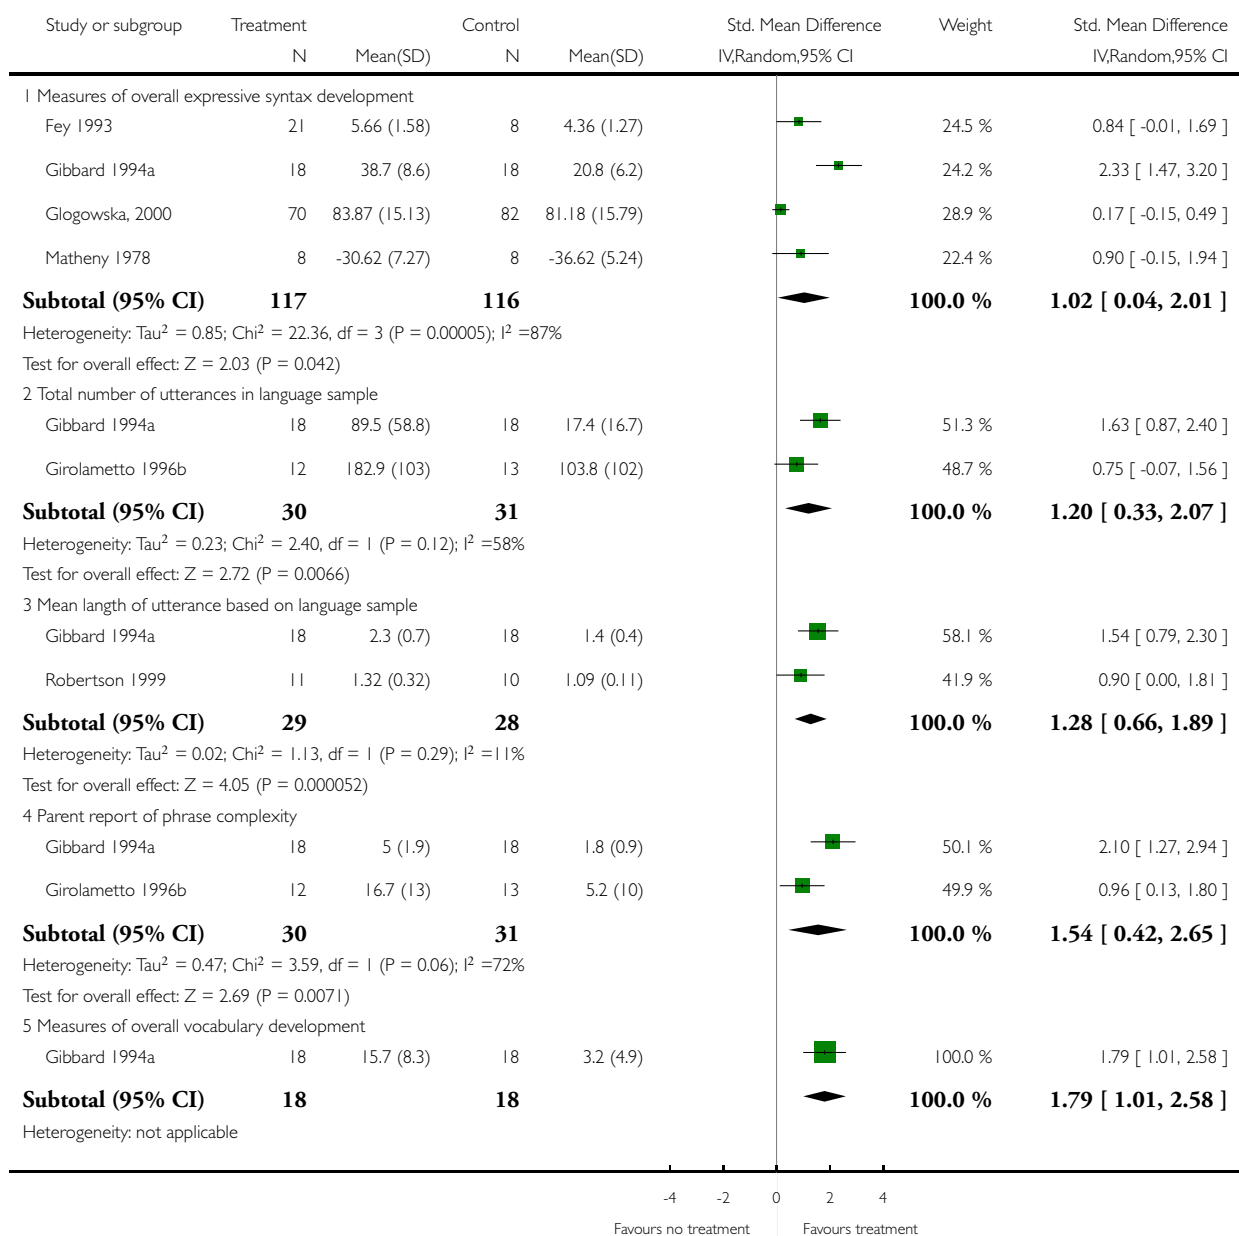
| Study or subgroup | Treatment N | Mean(SD) | Control N | Mean(SD) | Std. Mean Difference IV,Random,95% CI | Weight | Std. Mean Difference IV,Random,95% CI |
|---|---|---|---|---|---|---|---|
| 1 Measures of overall expressive syntax development | | | | | | | |
| Fey 1993 | 21 | 5.66 (1.58) | 8 | 4.36 (1.27) | | 24.5 % | 0.84 [ -0.01, 1.69 ] |
| Gibbard 1994a | 18 | 38.7 (8.6) | 18 | 20.8 (6.2) | | 24.2 % | 2.33 [ 1.47, 3.20 ] |
| Glogowska, 2000 | 70 | 83.87 (15.13) | 82 | 81.18 (15.79) | | 28.9 % | 0.17 [ -0.15, 0.49 ] |
| Matheny 1978 | 8 | -30.62 (7.27) | 8 | -36.62 (5.24) | | 22.4 % | 0.90 [ -0.15, 1.94 ] |
| **Subtotal (95% CI)** | **117** | | **116** | | | **100.0 %** | **1.02 [ 0.04, 2.01 ]** |

Heterogeneity: Tau$^2$ = 0.85; Chi$^2$ = 22.36, df = 3 (P = 0.00005); I$^2$ =87%
Test for overall effect: Z = 2.03 (P = 0.042)

| 2 Total number of utterances in language sample | | | | | | | |
|---|---|---|---|---|---|---|---|
| Gibbard 1994a | 18 | 89.5 (58.8) | 18 | 17.4 (16.7) | | 51.3 % | 1.63 [ 0.87, 2.40 ] |
| Girolametto 1996b | 12 | 182.9 (103) | 13 | 103.8 (102) | | 48.7 % | 0.75 [ -0.07, 1.56 ] |
| **Subtotal (95% CI)** | **30** | | **31** | | | **100.0 %** | **1.20 [ 0.33, 2.07 ]** |

Heterogeneity: Tau$^2$ = 0.23; Chi$^2$ = 2.40, df = 1 (P = 0.12); I$^2$ =58%
Test for overall effect: Z = 2.72 (P = 0.0066)

| 3 Mean length of utterance based on language sample | | | | | | | |
|---|---|---|---|---|---|---|---|
| Gibbard 1994a | 18 | 2.3 (0.7) | 18 | 1.4 (0.4) | | 58.1 % | 1.54 [ 0.79, 2.30 ] |
| Robertson 1999 | 11 | 1.32 (0.32) | 10 | 1.09 (0.11) | | 41.9 % | 0.90 [ 0.00, 1.81 ] |
| **Subtotal (95% CI)** | **29** | | **28** | | | **100.0 %** | **1.28 [ 0.66, 1.89 ]** |

Heterogeneity: Tau$^2$ = 0.02; Chi$^2$ = 1.13, df = 1 (P = 0.29); I$^2$ =11%
Test for overall effect: Z = 4.05 (P = 0.000052)

| 4 Parent report of phrase complexity | | | | | | | |
|---|---|---|---|---|---|---|---|
| Gibbard 1994a | 18 | 5 (1.9) | 18 | 1.8 (0.9) | | 50.1 % | 2.10 [ 1.27, 2.94 ] |
| Girolametto 1996b | 12 | 16.7 (13) | 13 | 5.2 (10) | | 49.9 % | 0.96 [ 0.13, 1.80 ] |
| **Subtotal (95% CI)** | **30** | | **31** | | | **100.0 %** | **1.54 [ 0.42, 2.65 ]** |

Heterogeneity: Tau$^2$ = 0.47; Chi$^2$ = 3.59, df = 1 (P = 0.06); I$^2$ =72%
Test for overall effect: Z = 2.69 (P = 0.0071)

| 5 Measures of overall vocabulary development | | | | | | | |
|---|---|---|---|---|---|---|---|
| Gibbard 1994a | 18 | 15.7 (8.3) | 18 | 3.2 (4.9) | | 100.0 % | 1.79 [ 1.01, 2.58 ] |
| **Subtotal (95% CI)** | **18** | | **18** | | | **100.0 %** | **1.79 [ 1.01, 2.58 ]** |

Heterogeneity: not applicable

-4 -2 0 2 4
Favours no treatment Favours treatment